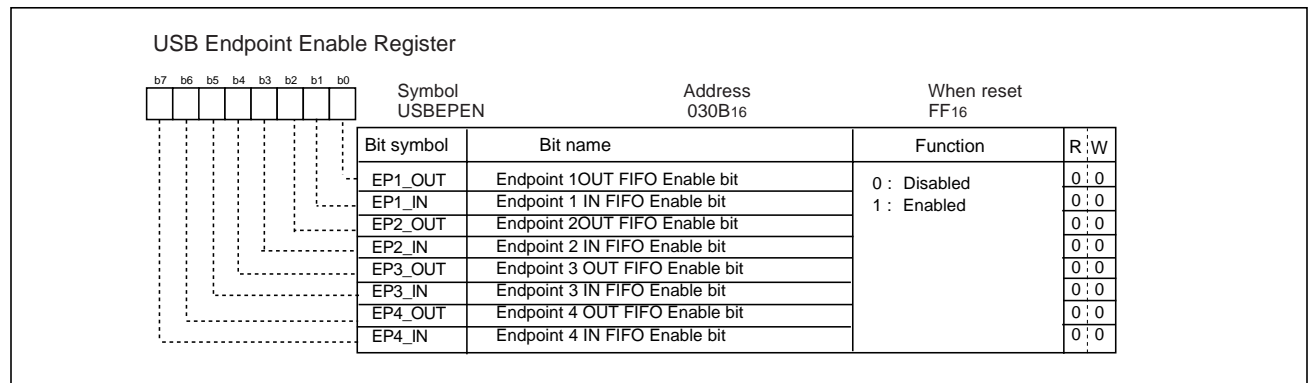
USB Endpoint Enable Register

b7 b6 b5 b4 b3 b2 b1 b0

Symbol
USBEPEN

Address
$030B_{16}$

When reset
$FF_{16}$

| Bit symbol | Bit name | Function | R | W |
|---|---|---|---|---|
| EP1_OUT | Endpoint 1OUT FIFO Enable bit | 0 : Disabled<br>1 : Enabled | 0 | 0 |
| EP1_IN | Endpoint 1 IN FIFO Enable bit | | 0 | 0 |
| EP2_OUT | Endpoint 2OUT FIFO Enable bit | | 0 | 0 |
| EP2_IN | Endpoint 2 IN FIFO Enable bit | | 0 | 0 |
| EP3_OUT | Endpoint 3 OUT FIFO Enable bit | | 0 | 0 |
| EP3_IN | Endpoint 3 IN FIFO Enable bit | | 0 | 0 |
| EP4_OUT | Endpoint 4 OUT FIFO Enable bit | | 0 | 0 |
| EP4_IN | Endpoint 4 IN FIFO Enable bit | | 0 | 0 |